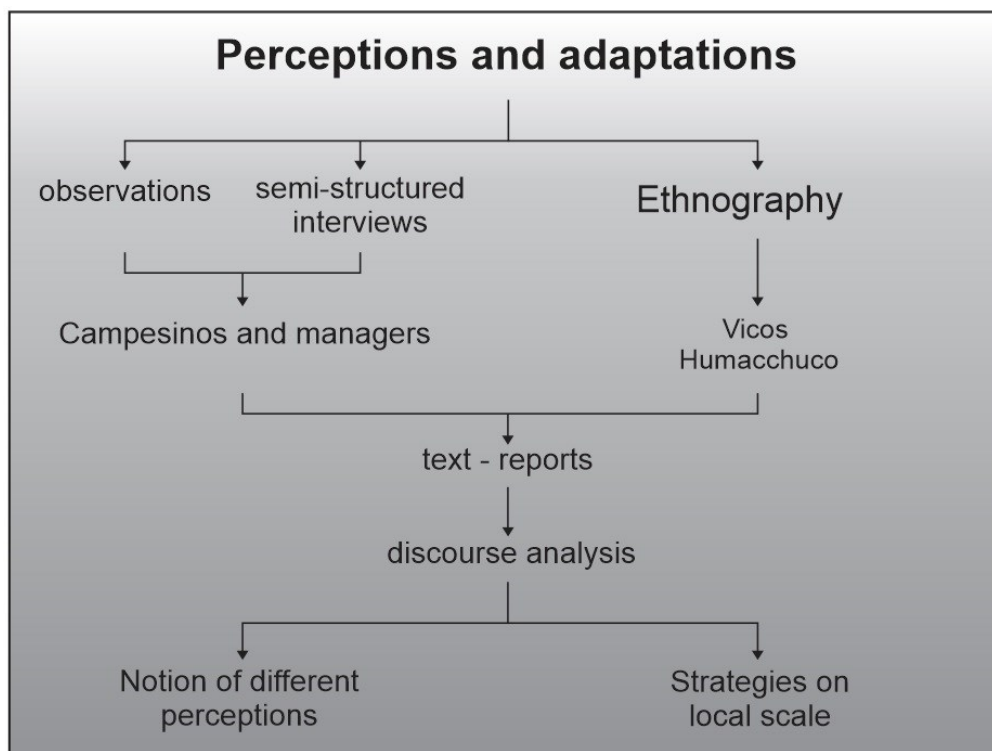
Perceptions and adaptations

observations

semi-structured interviews

Ethnography

Campesinos and managers

Vicos
Humacchuco

text - reports

discourse analysis

Notion of different perceptions

Strategies on local scale